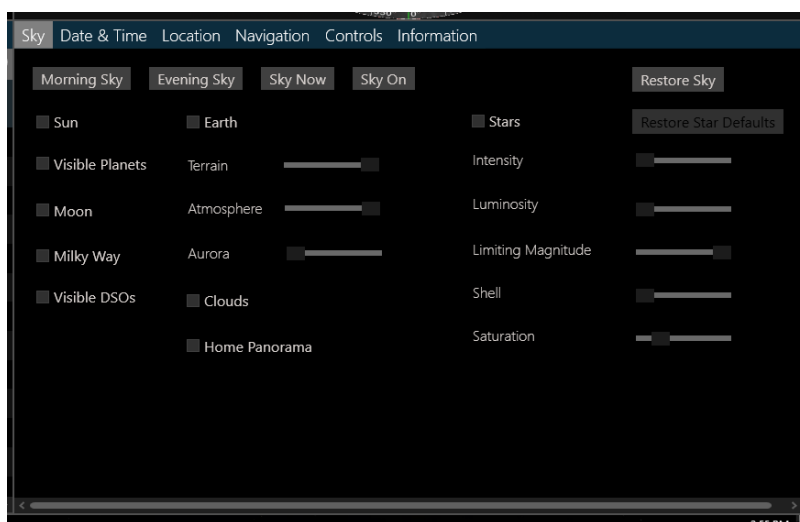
Sky Date & Time Location Navigation Controls Information

Morning Sky Evening Sky Sky Now Sky On

Restore Sky

Sun

Visible Planets

Moon

Milky Way

Visible DSOs

Earth

Terrain

Atmosphere

Aurora

Clouds

Home Panorama

Stars

Restore Star Defaults

Intensity

Luminosity

Limiting Magnitude

Shell

Saturation